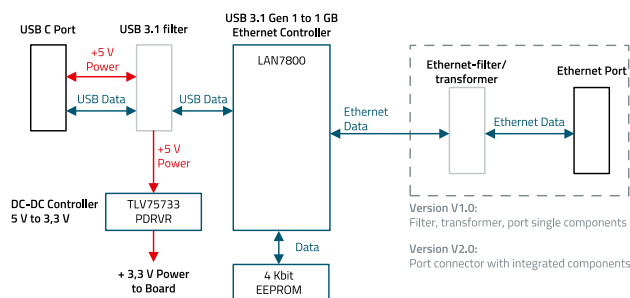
USB C Port

USB 3.1 filter

USB 3.1 Gen 1 to 1 GB Ethernet Controller

+5 V Power

USB Data

USB Data

LAN7800

Ethernet Data

Ethernet-filter/ transformer

Ethernet Data

Ethernet Port

+5 V Power

DC-DC Controller 5 V to 3,3 V

TLV75733 PDRVR

Data

+ 3,3 V Power to Board

4 Kbit EEPROM

Version V1.0:
Filter, transformer, port single components

Version V2.0:
Port connector with integrated components